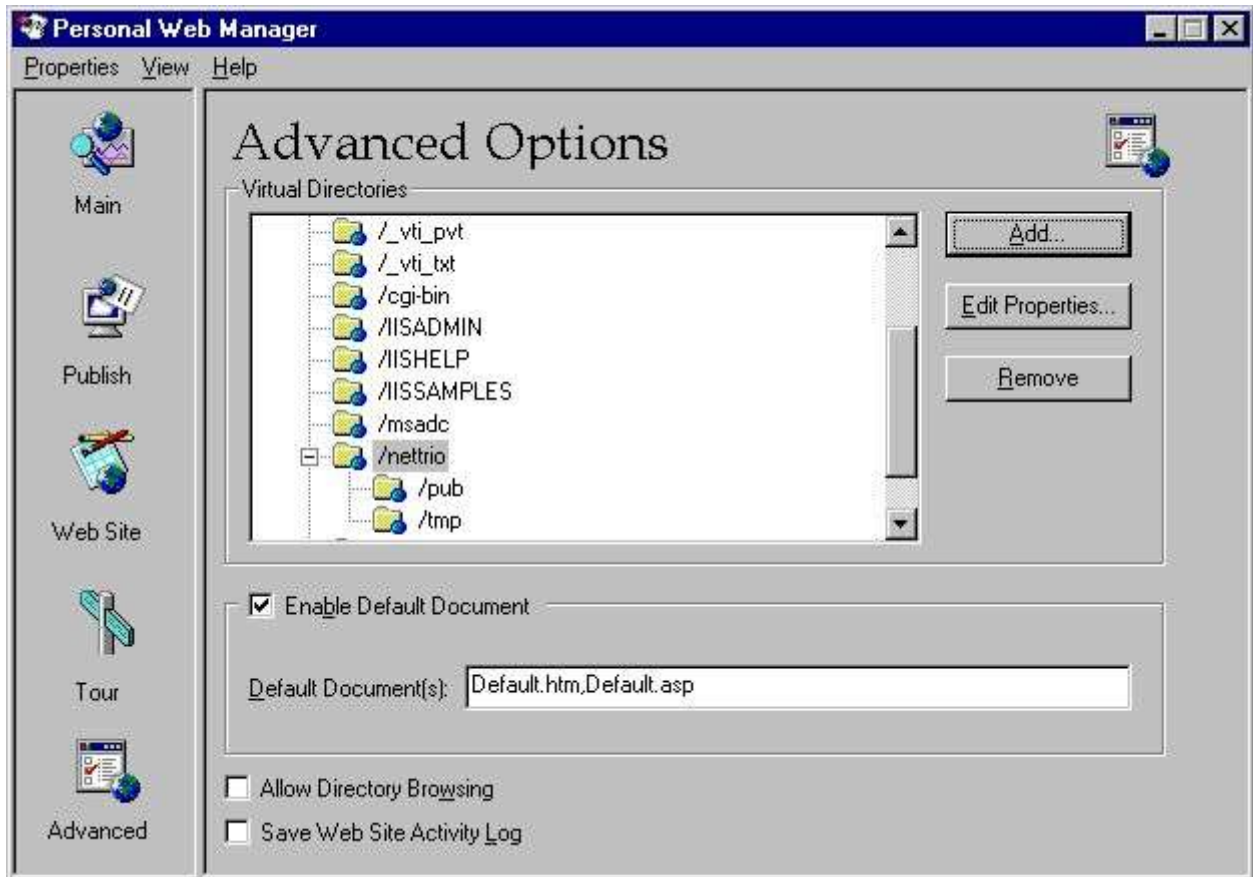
Personal Web Manager

Properties View Help

Main

Publish

Web Site

Tour

Advanced

Advanced Options

Virtual Directories

/_vti_pvt
/_vti_txt
/cgi-bin
/IISADMIN
/IISHELP
/IISSAMPLES
/msadc
/nettrio
/pub
/tmp

Add...

Edit Properties...

Remove

Enable Default Document

Default Document(s): Default.htm,Default.asp

Allow Directory Browsing

Save Web Site Activity Log